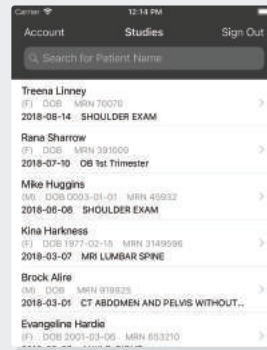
Carrier 12:14 PM

Account Studies Sign Out

Search for Patient Name

Treena Linney
(F) DOB MRN 70070
2018-08-14 SHOULDER EXAM

Rana Sharrow
(F) DOB MRN 391009
2018-07-10 OB 1st Trimester

Mike Huggins
(M) DOB 0003-01-01 MRN 45932
2018-06-08 SHOULDER EXAM

Kina Harkness
(F) DOB 1977-02-15 MRN 3149596
2018-03-07 MRI LUMBAR SPINE

Brock Alire
(M) DOB MRN 919825
2018-03-01 CT ABDOMEN AND PELVIS WITHOUT...

Evangeline Hardie
(F) DOB 2001-03-06 MRN 653210
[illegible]